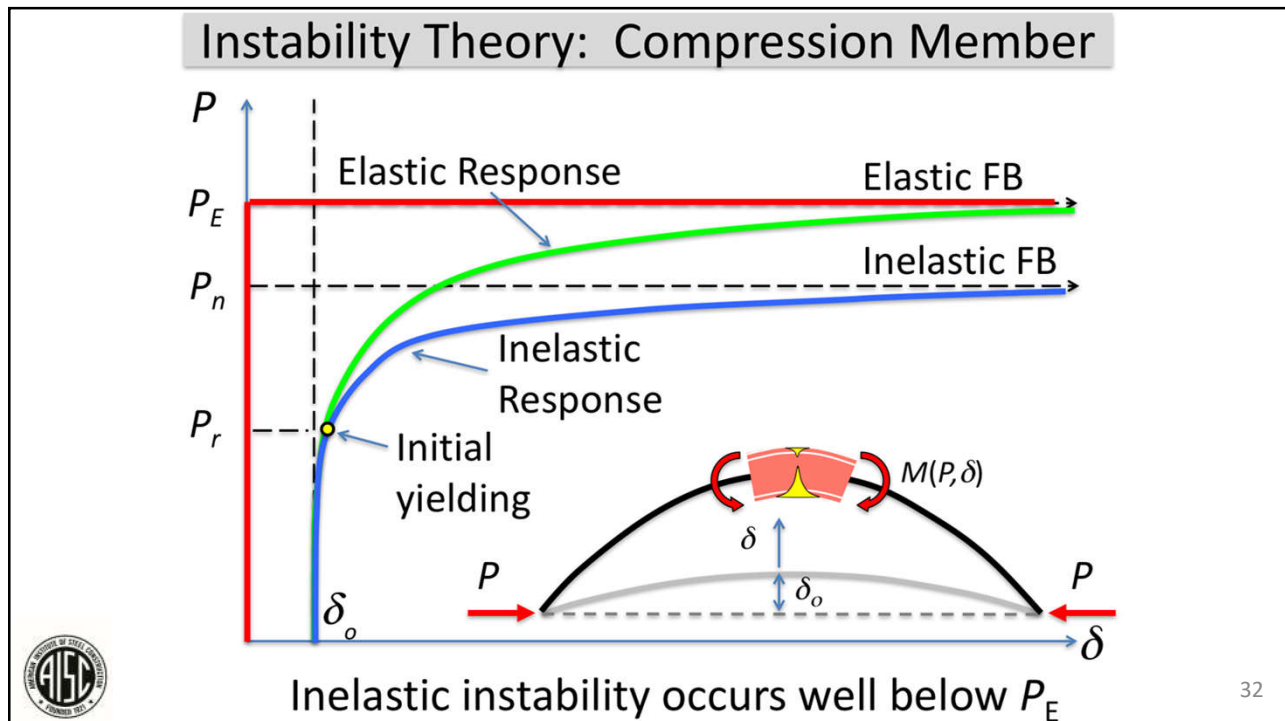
Instability Theory: Compression Member

$P$

Elastic Response

Elastic FB

$P_E$

Inelastic FB

$P_n$

Inelastic Response

$P_r$

Initial yielding

$M(P,\delta)$

$\delta$

$P$

$\delta_o$

$P$

$\delta_o$

$\delta$

AMERICAN INSTITUTE OF STEEL CONSTRUCTION AISC FOUNDED 1921

Inelastic instability occurs well below $P_E$

32